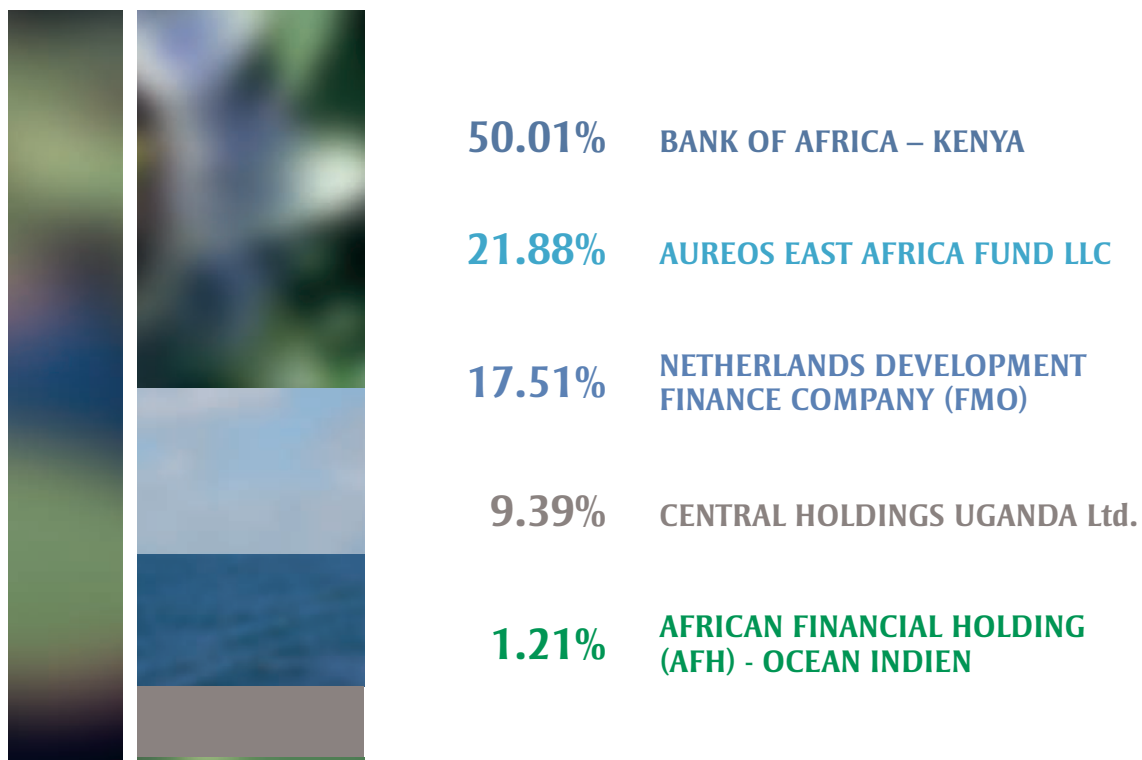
50.01% BANK OF AFRICA – KENYA

21.88% AUREOS EAST AFRICA FUND LLC

17.51% NETHERLANDS DEVELOPMENT FINANCE COMPANY (FMO)

9.39% CENTRAL HOLDINGS UGANDA Ltd.

1.21% AFRICAN FINANCIAL HOLDING (AFH) - OCEAN INDIEN